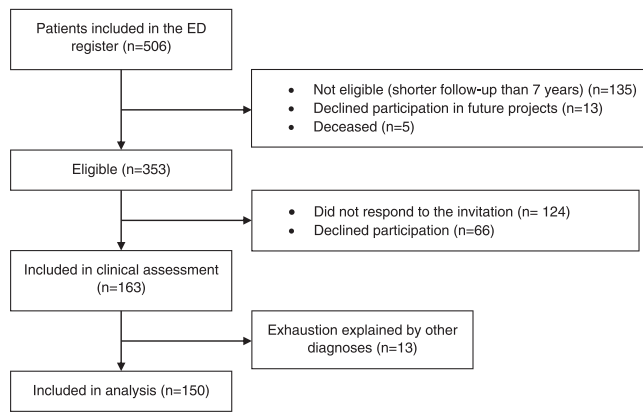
Patients included in the ED register (n=506)

• Not eligible (shorter follow-up than 7 years) (n=135)
• Declined participation in future projects (n=13)
• Deceased (n=5)

Eligible (n=353)

• Did not respond to the invitation (n= 124)
• Declined participation (n=66)

Included in clinical assessment (n=163)

Exhaustion explained by other diagnoses (n=13)

Included in analysis (n=150)